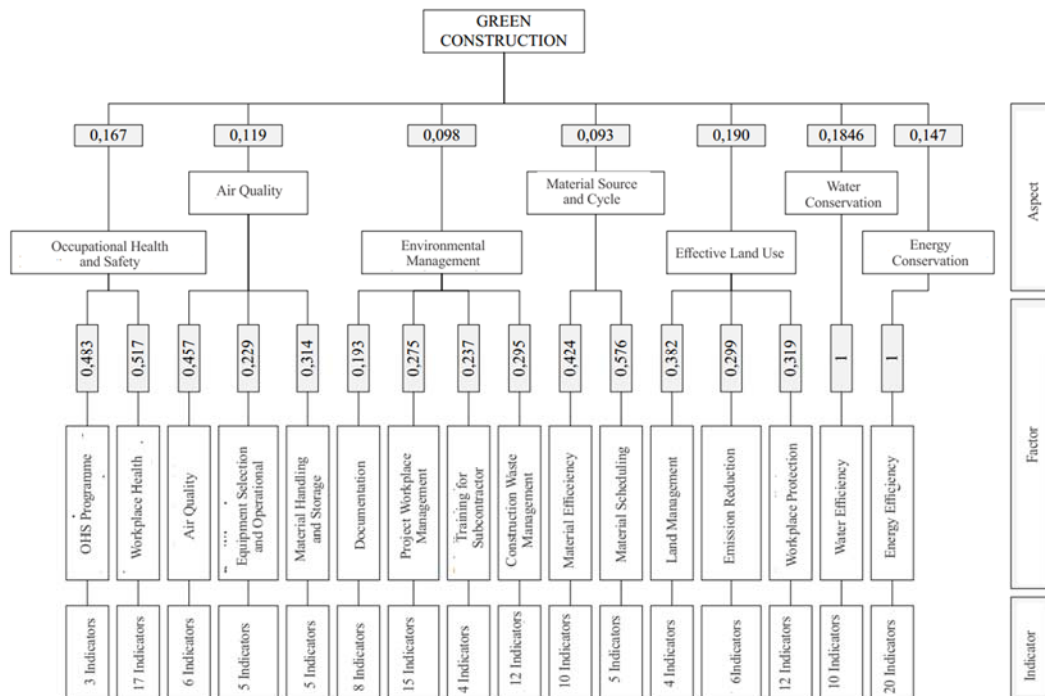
GREEN CONSTRUCTION

0,167
0,119
0,098
0,093
0,190
0,1846
0,147

Air Quality
Material Source and Cycle
Water Conservation
Occupational Health and Safety
Environmental Management
Effective Land Use
Energy Conservation

Aspect

0,483
0,517
0,457
0,229
0,314
0,193
0,275
0,237
0,295
0,424
0,576
0,382
0,299
0,319
1
1

OHS Programme
Workplace Health
Air Quality
Equipment Selection and Operational
Material Handling and Storage
Documentation
Project Workplace Management
Training for Subcontractor
Construction Waste Management
Material Efficeiency
Material Scheduling
Land Management
Emission Reduction
Workplace Protection
Water Efficiency
Energy Efficiency

Factor

3 Indicators
17 Indicators
6 Indicators
5 Indicators
5 Indicators
8 Indicators
15 Indicators
4 Indicators
12 Indicators
10 Indicators
5 Indicators
4 Indicators
6Indicators
12 Indicators
10 Indicators
20 Indicators

Indicator